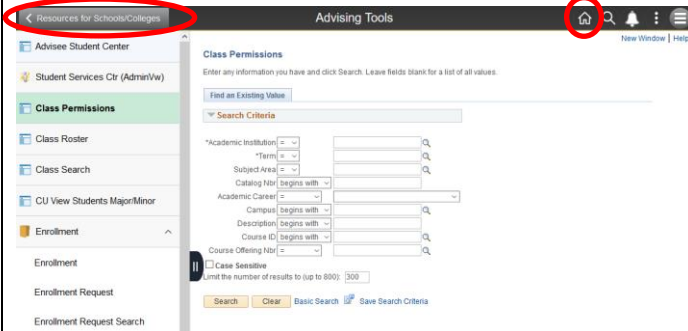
Resources for Schools/Colleges

Advising Tools

New Window | Help

Advisee Student Center

Student Services Ctr (AdminVw)

Class Permissions

Class Roster

Class Search

CU View Students Major/Minor

Enrollment

Enrollment

Enrollment Request

Enrollment Request Search

Class Permissions

Enter any information you have and click Search. Leave fields blank for a list of all values.

Find an Existing Value

Search Criteria

*Academic Institution =

*Term =

Subject Area =

Catalog Nbr begins with

Academic Career =

Campus begins with

Description begins with

Course ID begins with

Course Offering Nbr =

Case Sensitive

Limit the number of results to (up to 800): 300

Search Clear Basic Search Save Search Criteria